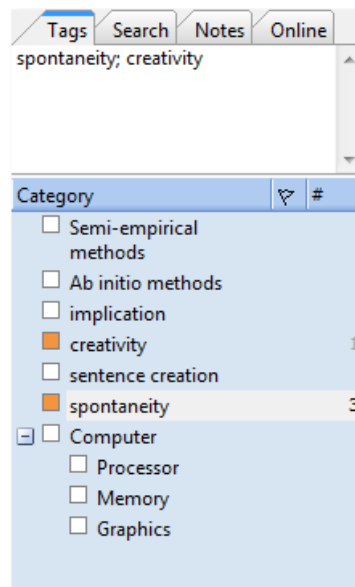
Tags | Search | Notes | Online

spontaneity; creativity

Category | # |
Semi-empirical methods
Ab initio methods
implication
creativity 1
sentence creation
spontaneity 3
Computer
Processor
Memory
Graphics